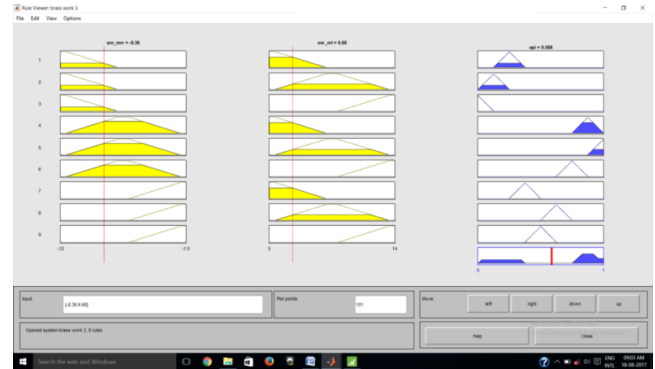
Rule Viewer: brass work 3

File Edit View Options

sos_mot = -8.36

sos_mt = 6.68

opt = 0.588

1
2
3
4
5
6
7
8
9

-12

-1.5

0

14

0

1

Input:

[-8.36 6.68]

Plot points:

101

Move:

left

right

down

up

Opened system brass work 3, 9 rules

Help

Close

Search the web and Windows

ENG INTL

09:03 AM 18-08-2017